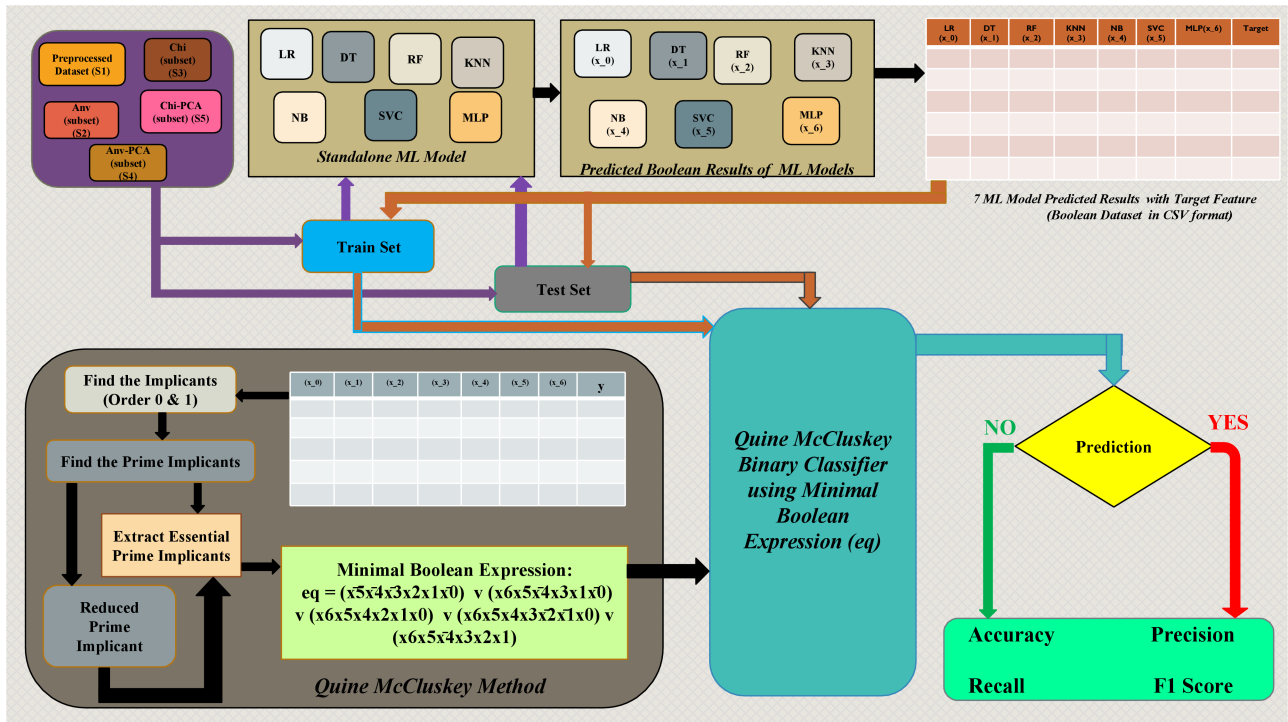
Preprocessed Dataset (S1)

Chi (subset) (S3)

Anv (subset) (S2)

Chi-PCA (subset) (S5)

Anv-PCA (subset) (S4)

LR

DT

RF

KNN

NB

SVC

MLP

Standalone ML Model

LR (x_0)

DT (x_1

RF (x_2)

KNN (x_3)

NB (x_4)

SVC (x_5)

MLP (x_6)

Predicted Boolean Results of ML Models

| LR (x_0) | DT (x_1) | RF (x_2) | KNN (x_3) | NB (x_4) | SVC (x_5) | MLP(x_6) | Target |
|---|---|---|---|---|---|---|---|
| | | | | | | | |
| | | | | | | | |
| | | | | | | | |
| | | | | | | | |
| | | | | | | | |
| | | | | | | | |

7 ML Model Predicted Results with Target Feature (Boolean Dataset in CSV format)

Train Set

Test Set

Find the Implicants (Order 0 & 1)

| (x_0) | (x_1) | (x_2) | (x_3) | (x_4) | (x_5) | (x_6) | y |
|---|---|---|---|---|---|---|---|
| | | | | | | | |
| | | | | | | | |
| | | | | | | | |
| | | | | | | | |
| | | | | | | | |

Find the Prime Implicants

Extract Essential Prime Implicants

Reduced Prime Implicant

Minimal Boolean Expression:
eq = $(x\bar{5}x\bar{4}x\bar{3}x2x1x\bar{0})$ v $(x6x5x\bar{4}x3x1x\bar{0})$ v $(x6x5x4x2x1x0)$ v $(x6x5x4x3x\bar{2}x\bar{1}x0)$ v $(x6x5x\bar{4}x3x2x1)$

Quine McCluskey Method

Quine McCluskey Binary Classifier using Minimal Boolean Expression (eq)

NO

Prediction

YES

Accuracy

Precision

Recall

F1 Score